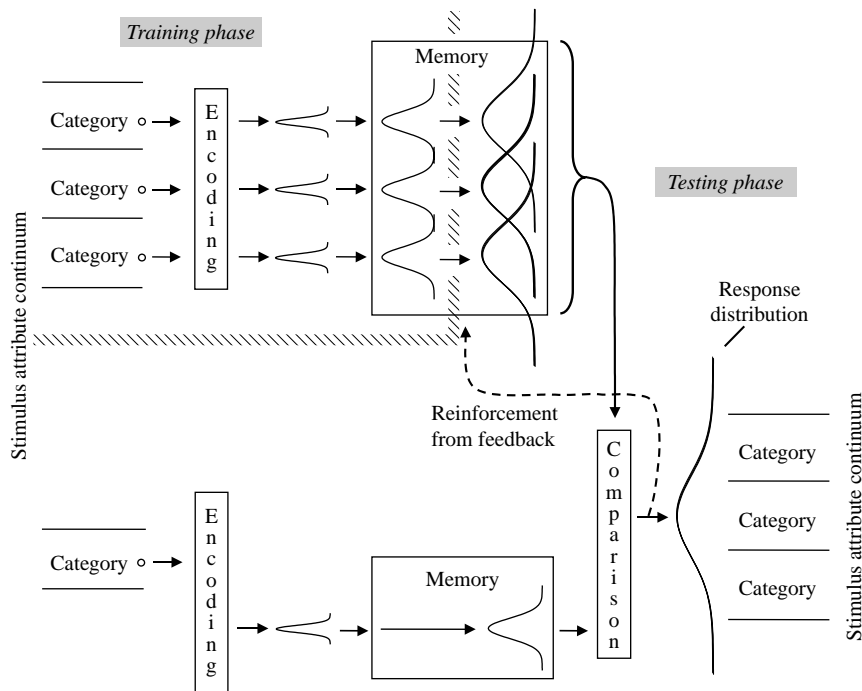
Training phase

Memory

Category

Category

Category

Encoding

Testing phase

Stimulus attribute continuum

Response distribution

Reinforcement from feedback

Comparison

Category

Category

Category

Stimulus attribute continuum

Category

Encoding

Memory